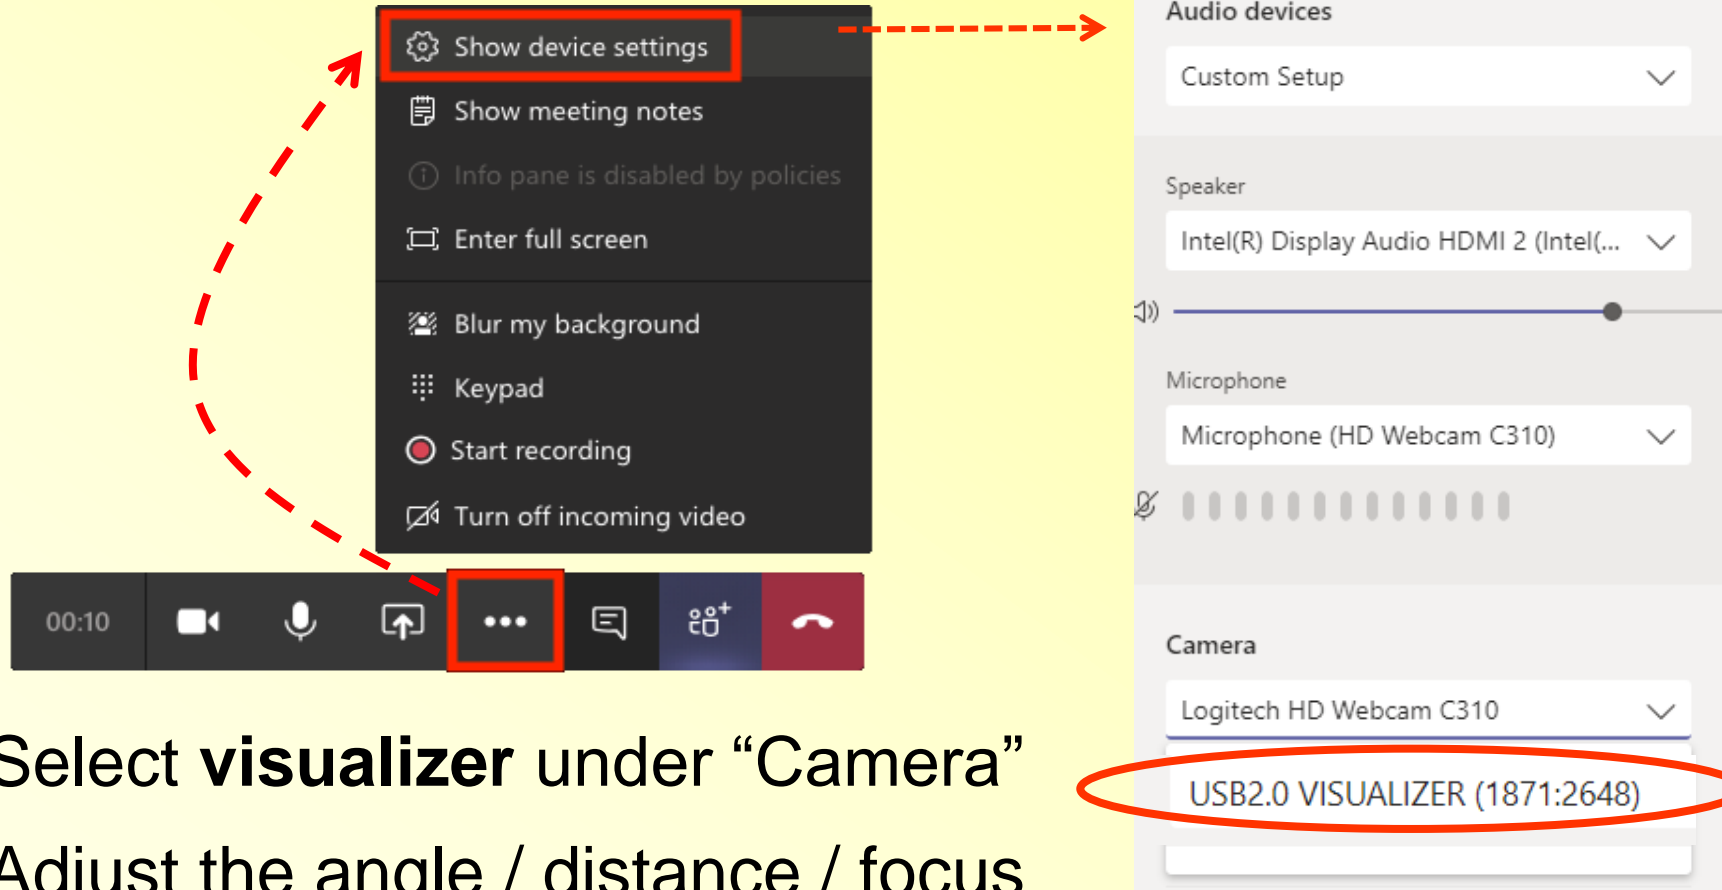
Show device settings
Show meeting notes
Info pane is disabled by policies
Enter full screen
Blur my background
Keypad
Start recording
Turn off incoming video

00:10

Audio devices
Custom Setup
Speaker
Intel(R) Display Audio HDMI 2 (Intel(...
Microphone
Microphone (HD Webcam C310)
Camera
Logitech HD Webcam C310
USB2.0 VISUALIZER (1871:2648)

Select **visualizer** under “Camera”
Adjust the angle / distance / focus